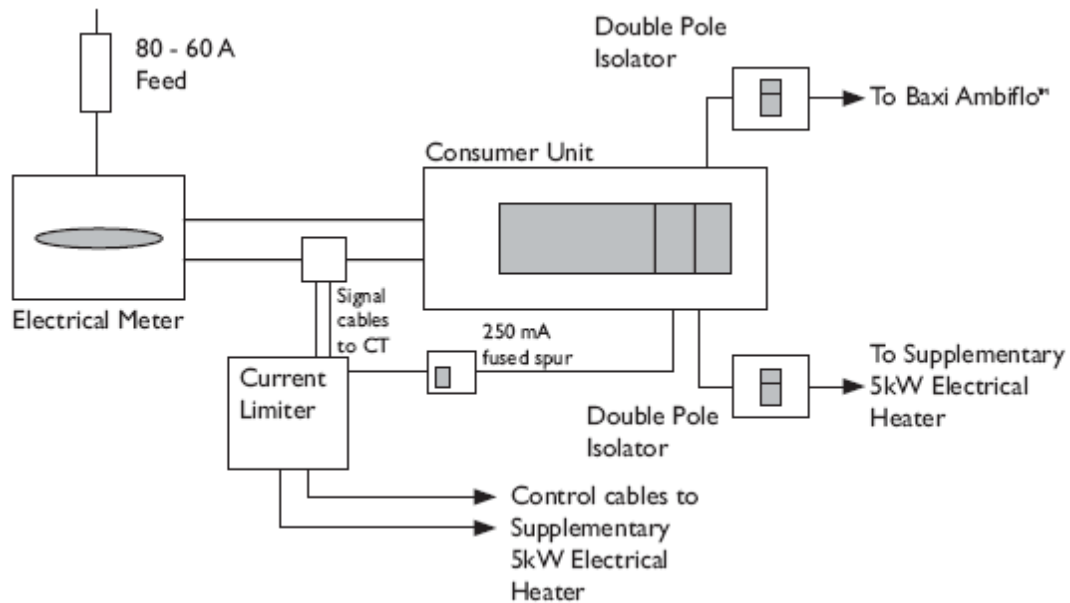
80 - 60 A
Feed

Double Pole
Isolator

To Baxi Ambiflo™

Consumer Unit

Electrical Meter

Signal
cables
to CT

250 mA
fused spur

Current
Limiter

To Supplementary
5kW Electrical
Heater

Double Pole
Isolator

Control cables to
Supplementary
5kW Electrical
Heater